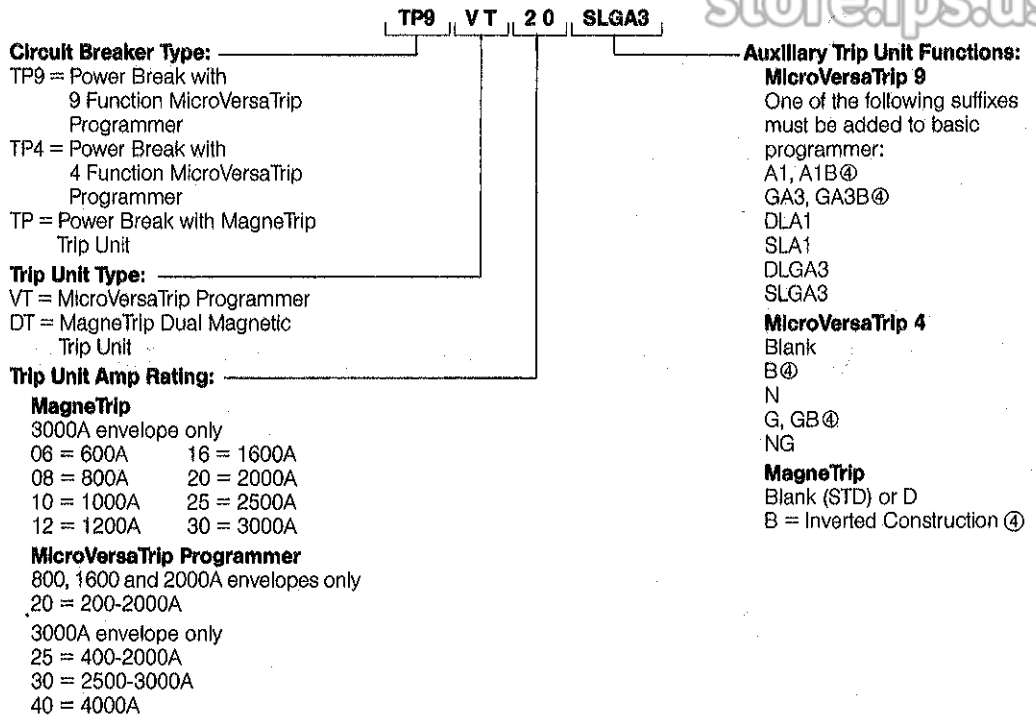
TP9 VT 20 SLGA3

store.ips.us

Circuit Breaker Type:
TP9 = Power Break with 9 Function MicroVersaTrip Programmer
TP4 = Power Break with 4 Function MicroVersaTrip Programmer
TP = Power Break with MagneTrip Trip Unit

Trip Unit Type:
VT = MicroVersaTrip Programmer
DT = MagneTrip Dual Magnetic Trip Unit

Trip Unit Amp Rating:

MagneTrip
3000A envelope only

| | |
|---|---|
| 06 = 600A | 16 = 1600A |
| 08 = 800A | 20 = 2000A |
| 10 = 1000A | 25 = 2500A |
| 12 = 1200A | 30 = 3000A |

MicroVersaTrip Programmer
800, 1600 and 2000A envelopes only
20 = 200-2000A
3000A envelope only
25 = 400-2000A
30 = 2500-3000A
40 = 4000A

Auxiliary Trip Unit Functions:
MicroVersaTrip 9
One of the following suffixes must be added to basic programmer:
A1, A1B④
GA3, GA3B④
DLA1
SLA1
DLGA3
SLGA3

MicroVersaTrip 4
Blank
B④
N
G, GB④
NG

MagneTrip
Blank (STD) or D
B = Inverted Construction ④